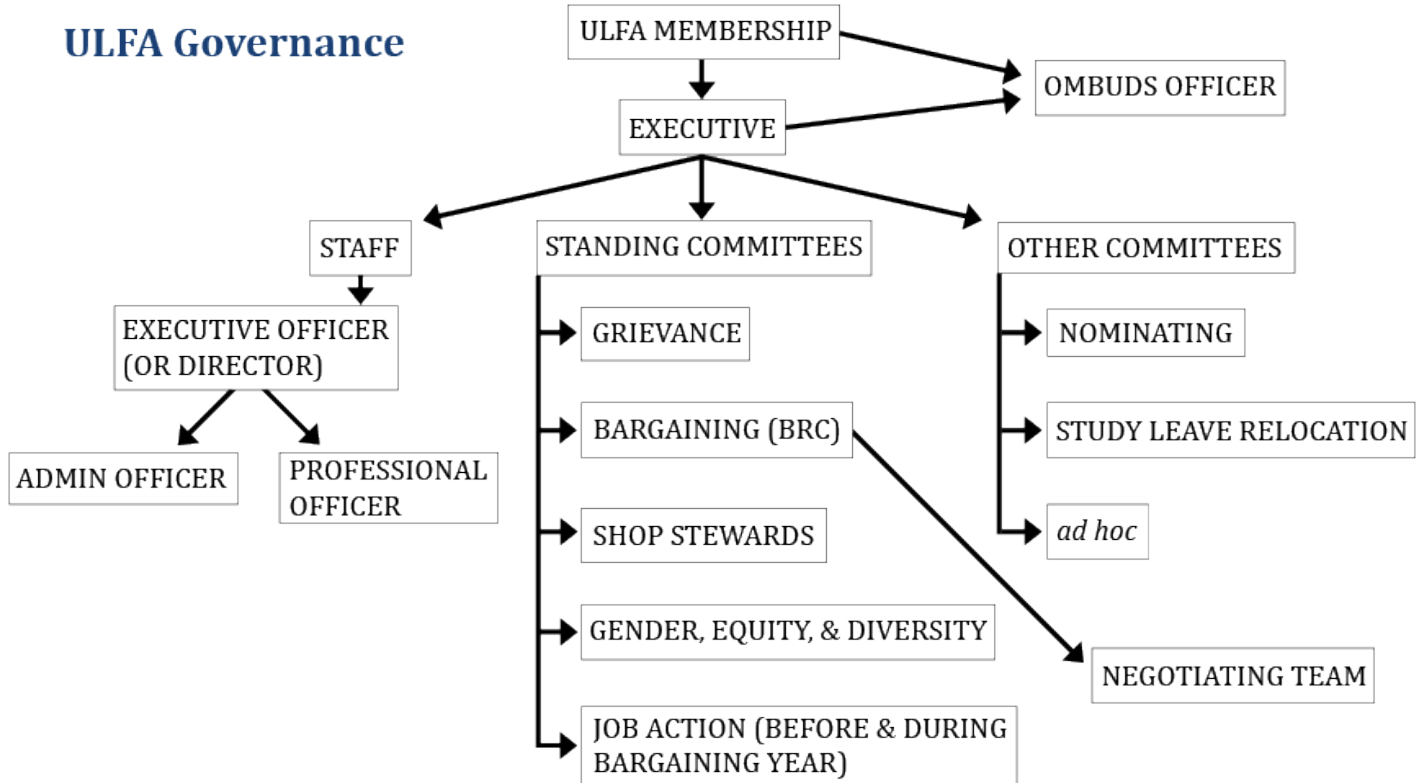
ULFA Governance

ULFA MEMBERSHIP

OMBUDS OFFICER

EXECUTIVE

STAFF

STANDING COMMITTEES

OTHER COMMITTEES

EXECUTIVE OFFICER (OR DIRECTOR)

ADMIN OFFICER

PROFESSIONAL OFFICER

GRIEVANCE

BARGAINING (BRC)

SHOP STEWARDS

GENDER, EQUITY, & DIVERSITY

JOB ACTION (BEFORE & DURING BARGAINING YEAR)

NOMINATING

STUDY LEAVE RELOCATION

ad hoc

NEGOTIATING TEAM